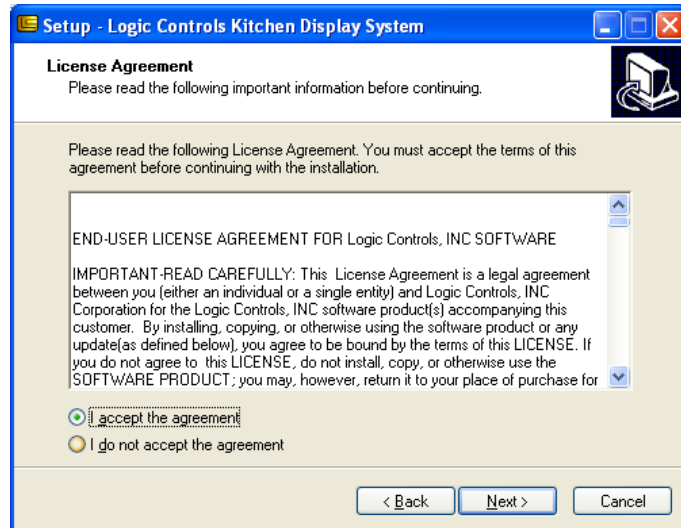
Setup - Logic Controls Kitchen Display System

License Agreement
Please read the following important information before continuing.

Please read the following License Agreement. You must accept the terms of this agreement before continuing with the installation.

END-USER LICENSE AGREEMENT FOR Logic Controls, INC SOFTWARE

IMPORTANT-READ CAREFULLY: This License Agreement is a legal agreement between you (either an individual or a single entity) and Logic Controls, INC Corporation for the Logic Controls, INC software product(s) accompanying this customer. By installing, copying, or otherwise using the software product or any update(as defined below), you agree to be bound by the terms of this LICENSE. If you do not agree to this LICENSE, do not install, copy, or otherwise use the SOFTWARE PRODUCT; you may, however, return it to your place of purchase for

I accept the agreement
I do not accept the agreement

< Back
Next >
Cancel